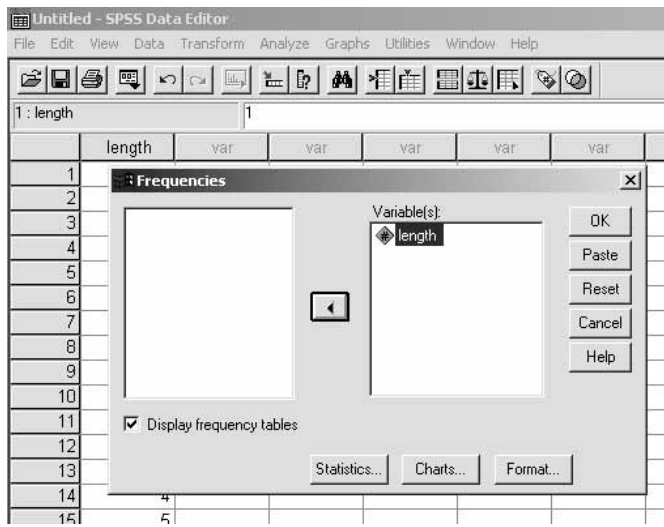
Untitled - SPSS Data Editor

File Edit View Data Transform Analyze Graphs Utilities Window Help

1 : length 1

| | length | var | var | var | var | var |
|---|---|---|---|---|---|---|
| 1 | | | | | | |
| 2 | | | | | | |
| 3 | | | | | | |
| 4 | | | | | | |
| 5 | | | | | | |
| 6 | | | | | | |
| 7 | | | | | | |
| 8 | | | | | | |
| 9 | | | | | | |
| 10 | | | | | | |
| 11 | | | | | | |
| 12 | | | | | | |
| 13 | | | | | | |
| 14 | 4 | | | | | |
| 15 | 5 | | | | | |

Frequencies

Variable(s):

length

OK

Paste

Reset

Cancel

Help

Display frequency tables

Statistics... Charts... Format...